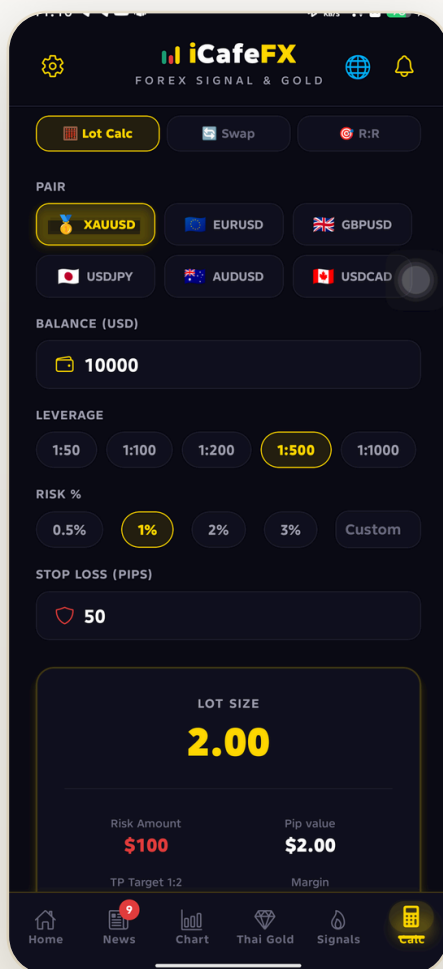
iCafeFX
FOREX SIGNAL & GOLD

Lot Calc
Swap
R:R

PAIR
XAUUSD
EURUSD
GBPUSD
USDJPY
AUDUSD
USDCAD

BALANCE (USD)
10000

LEVERAGE
1:50
1:100
1:200
1:500
1:1000

RISK %
0.5%
1%
2%
3%
Custom

STOP LOSS (PIPS)
50

LOT SIZE
2.00

Risk Amount
$100
Pip value
$2.00
TP Target 1:2
Margin

Home
9
News
Chart
Thai Gold
Signals
Calc